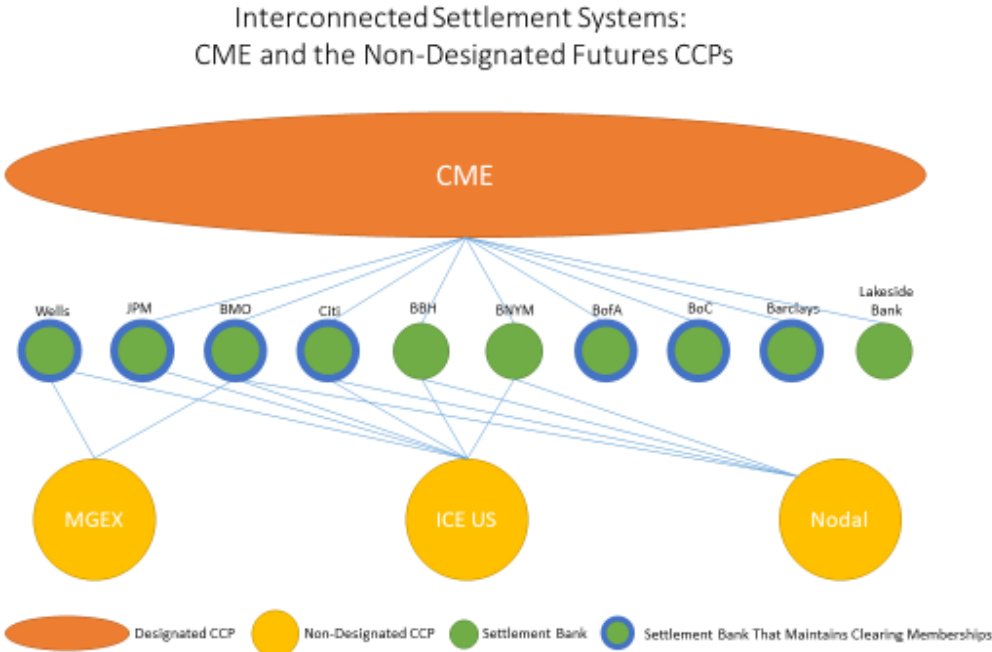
Interconnected Settlement Systems:
CME and the Non-Designated Futures CCPs

CME

Wells

JPM

BMO

Citi

BBH

BNYM

BofA

BoC

Barclays

Lakeside Bank

MGEX

ICE US

Nodal

Designated CCP

Non-Designated CCP

Settlement Bank

Settlement Bank That Maintains Clearing Memberships